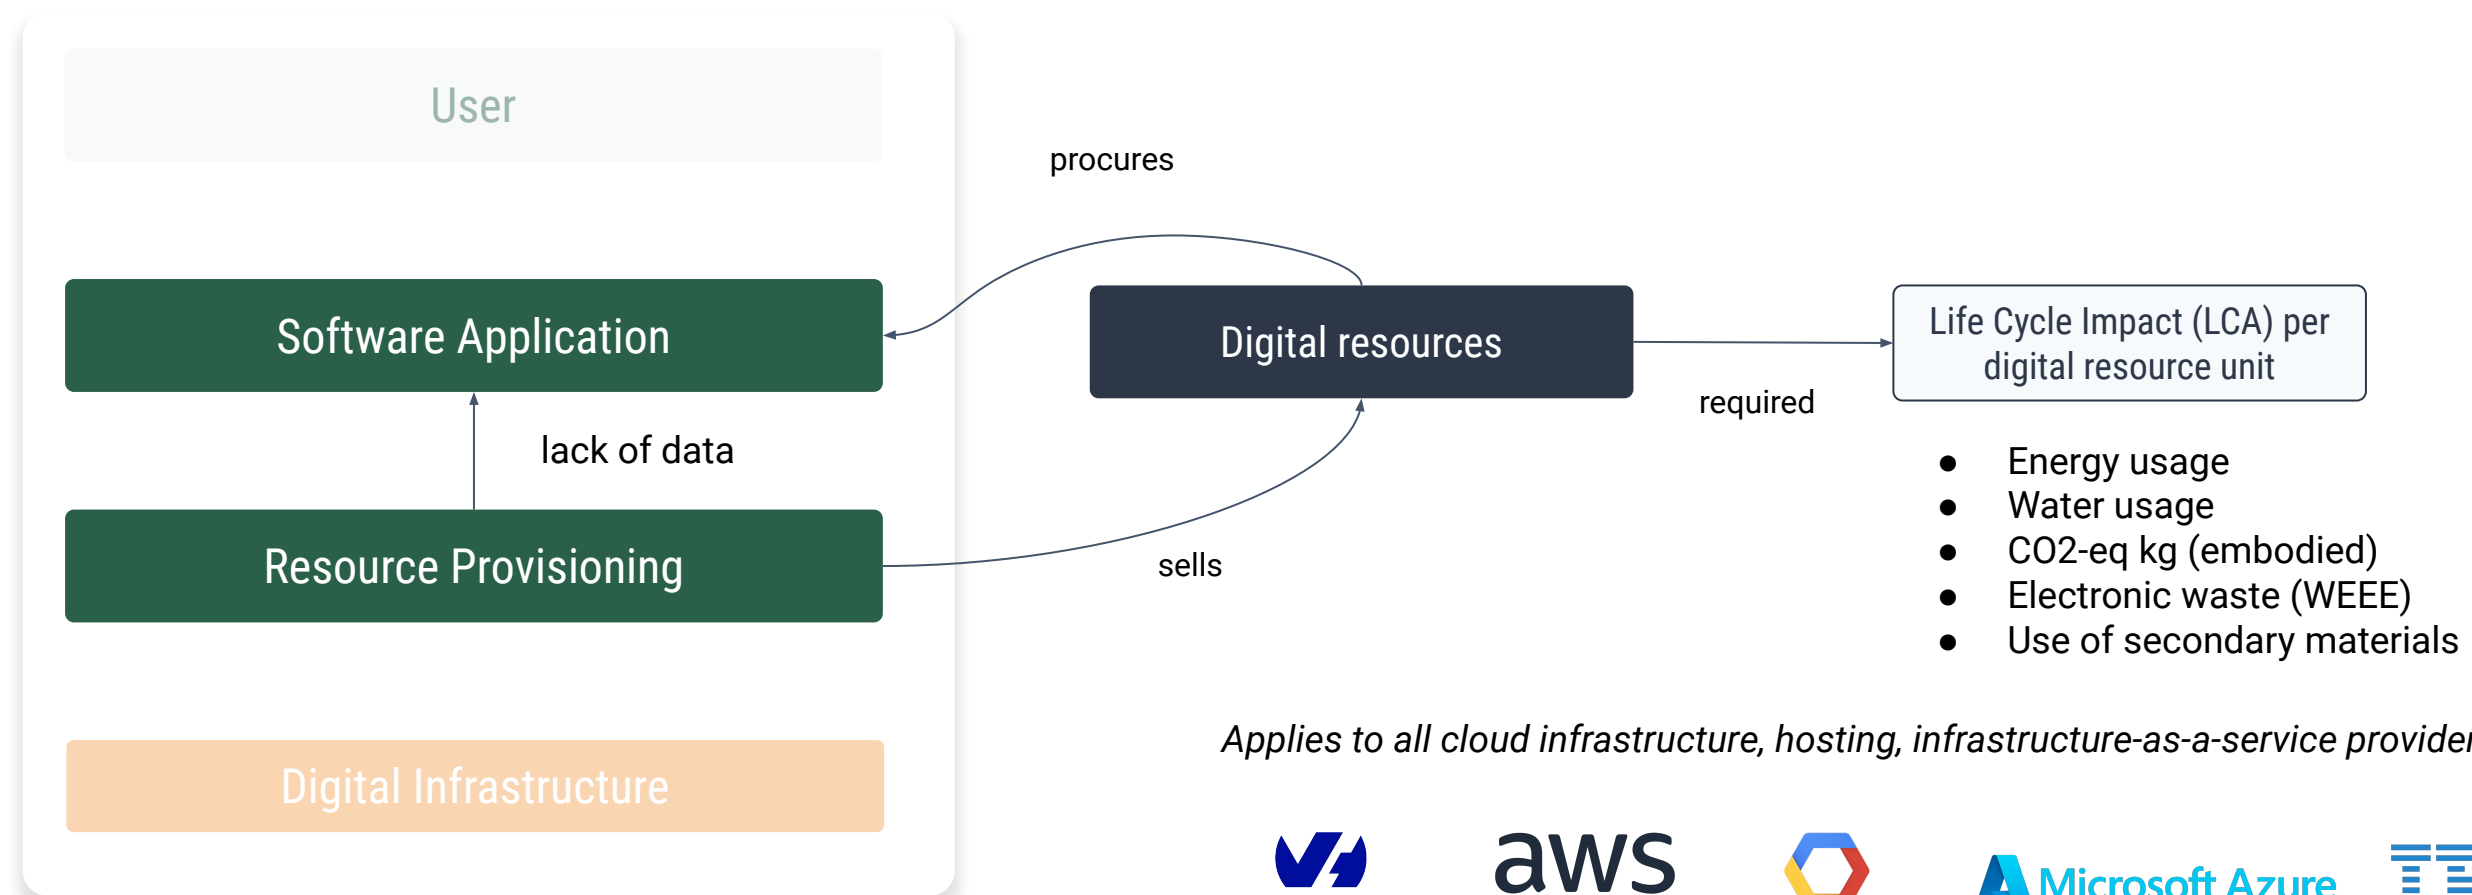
User

Software Application

lack of data

Resource Provisioning

Digital Infrastructure

procures

Digital resources

sells

required

Life Cycle Impact (LCA) per digital resource unit

- Energy usage
- Water usage
- CO2-eq kg (embodied)
- Electronic waste (WEEE)
- Use of secondary materials

*Applies to all cloud infrastructure, hosting, infrastructure-as-a-service provide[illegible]*

aws

Microsoft Azure